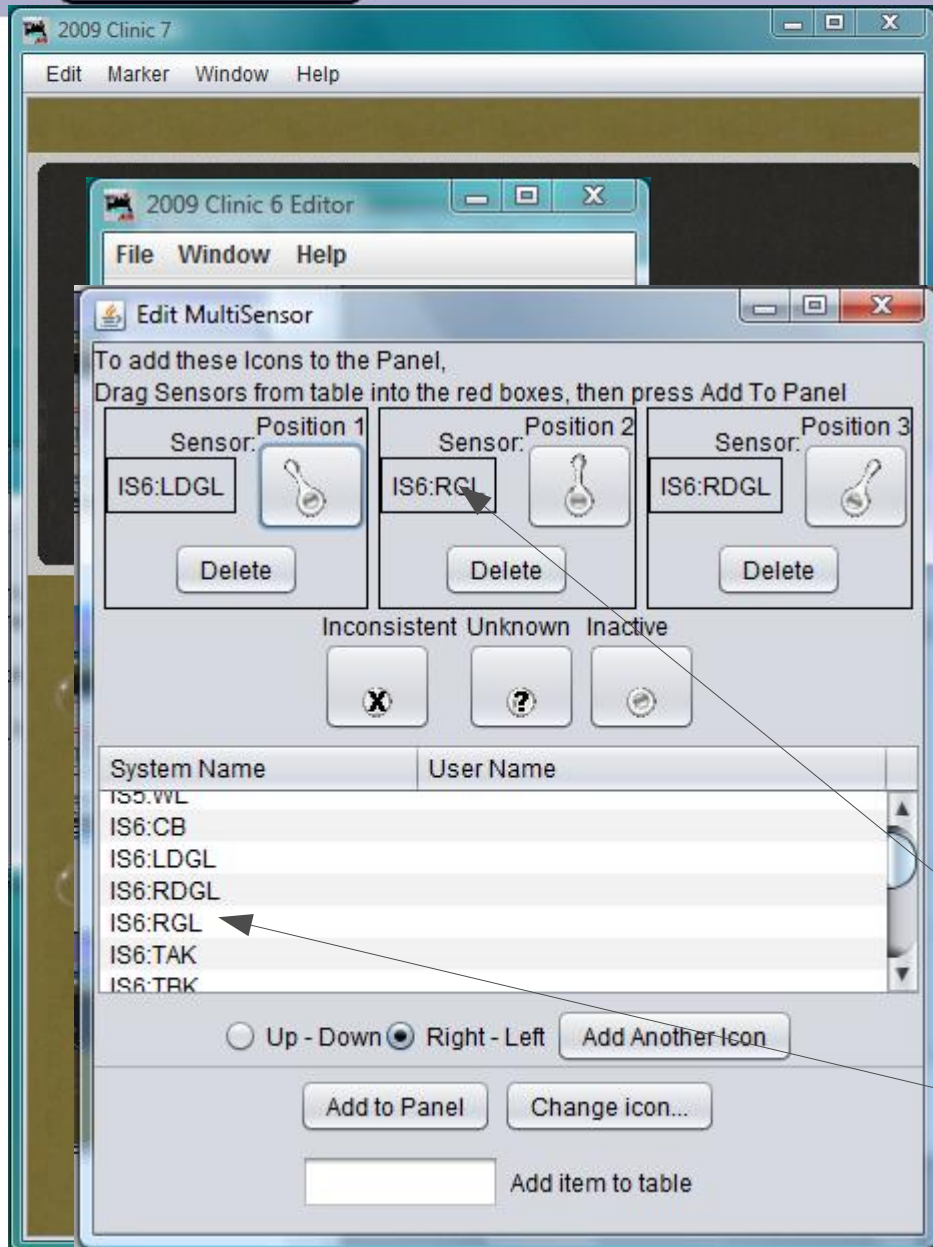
2009 Clinic 7

Edit Marker Window Help

2009 Clinic 6 Editor

File Window Help

Edit MultiSensor

To add these Icons to the Panel,
Drag Sensors from table into the red boxes, then press Add To Panel

| Sensor: Position 1 | Sensor: Position 2 | Sensor: Position 3 |
|---|---|---|
| IS6:LDGL | IS6:RGL | IS6:RDGL |
| Delete | Delete | Delete |

Inconsistent Unknown Inactive

| System Name | User Name |
|---|---|
| IS5:WL | |
| IS6:CB | |
| IS6:LDGL | |
| IS6:RDGL | |
| IS6:RGL | |
| IS6:TAK | |
| IS6:TBK | |

Up - Down Right - Left Add Another Icon

Add to Panel Change icon...

Add item to table